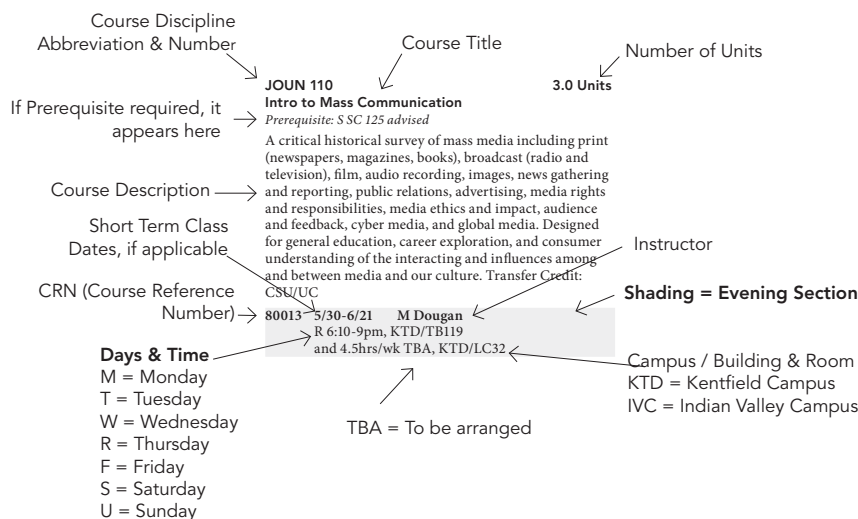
Course Discipline Abbreviation & Number

Course Title

Number of Units

JOUN 110
Intro to Mass Communication

3.0 Units

If Prerequisite required, it appears here

Prerequisite: S SC 125 advised

Course Description

A critical historical survey of mass media including print (newspapers, magazines, books), broadcast (radio and television), film, audio recording, images, news gathering and reporting, public relations, advertising, media rights and responsibilities, media ethics and impact, audience and feedback, cyber media, and global media. Designed for general education, career exploration, and consumer understanding of the interacting and influences among and between media and our culture. Transfer Credit: CSU/UC

Short Term Class Dates, if applicable

Instructor

CRN (Course Reference Number)

80013 5/30-6/21 M Dougan
R 6:10-9pm, KTD/TB119
and 4.5hrs/wk TBA, KTD/LC32

Shading = Evening Section

Days & Time
M = Monday
T = Tuesday
W = Wednesday
R = Thursday
F = Friday
S = Saturday
U = Sunday

TBA = To be arranged

Campus / Building & Room
KTD = Kentfield Campus
IVC = Indian Valley Campus